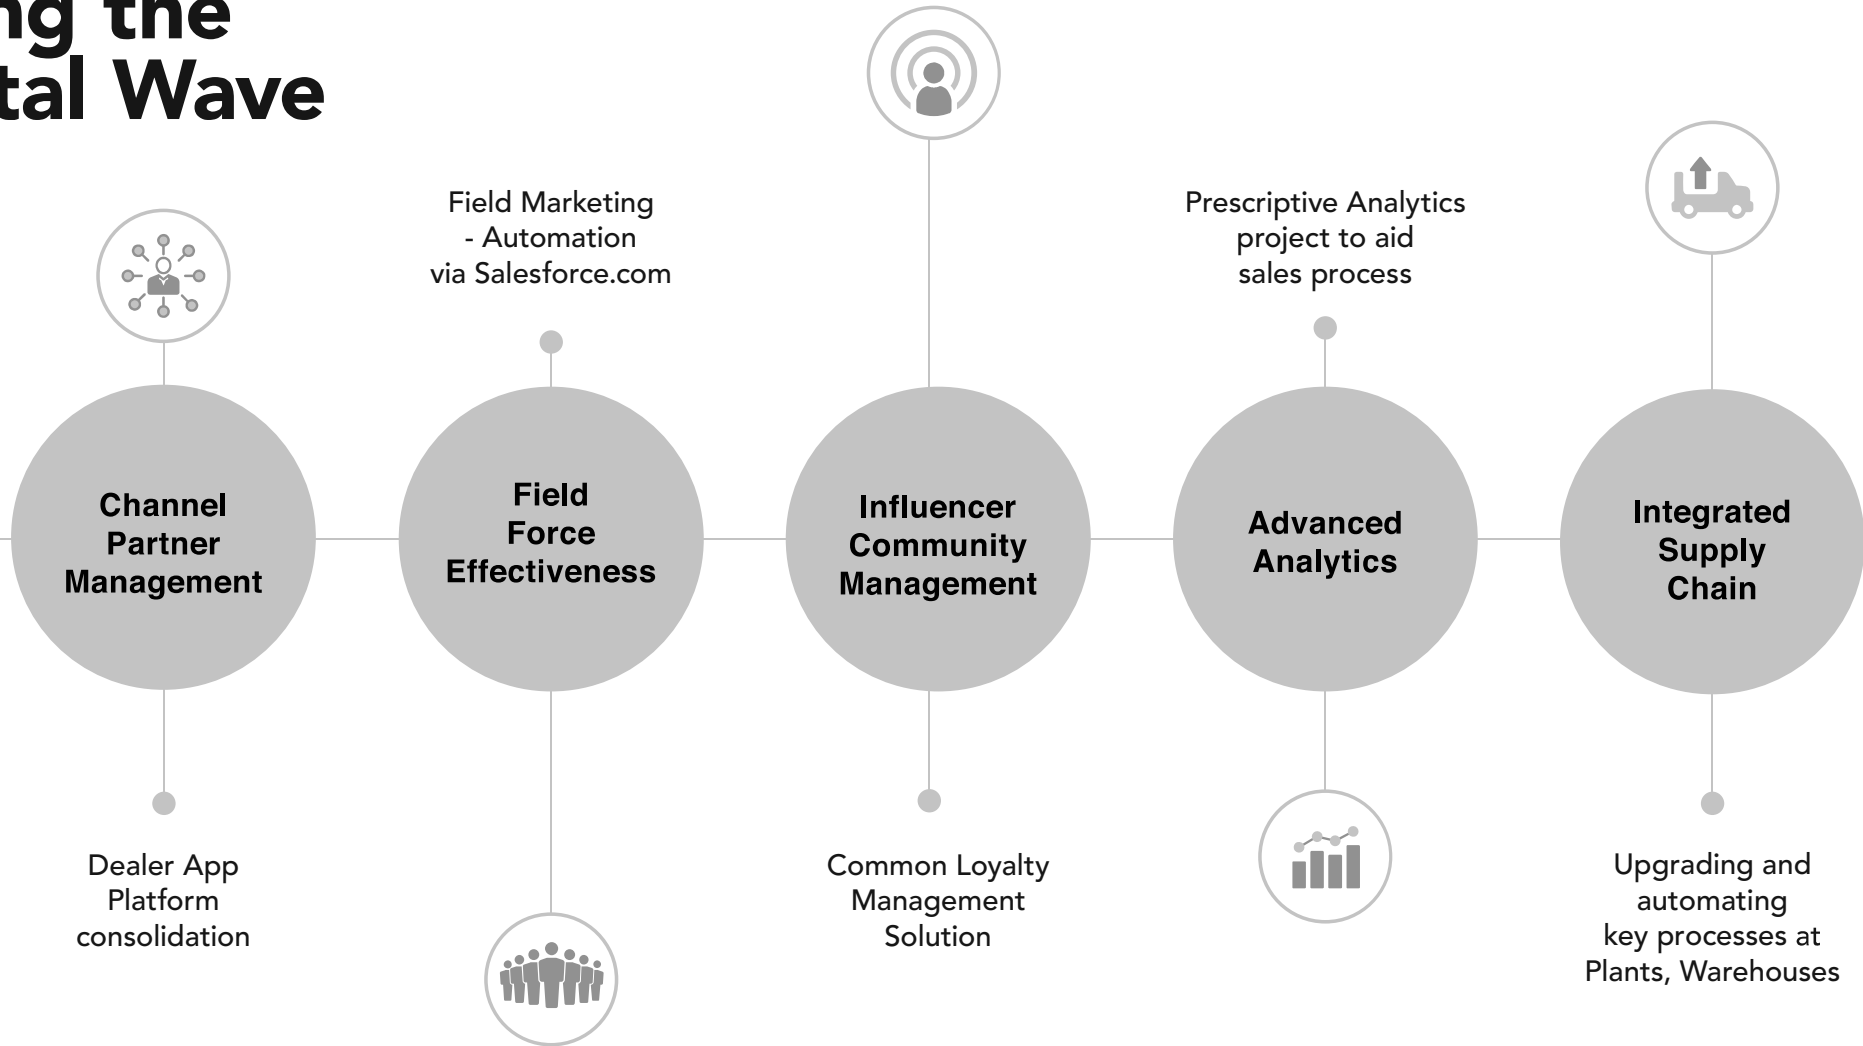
ng the
tal Wave

Field Marketing - Automation via Salesforce.com

Prescriptive Analytics project to aid sales process

Channel Partner Management

Field Force Effectiveness

Influencer Community Management

Advanced Analytics

Integrated Supply Chain

Dealer App Platform consolidation

Common Loyalty Management Solution

Upgrading and automating key processes at Plants, Warehouses